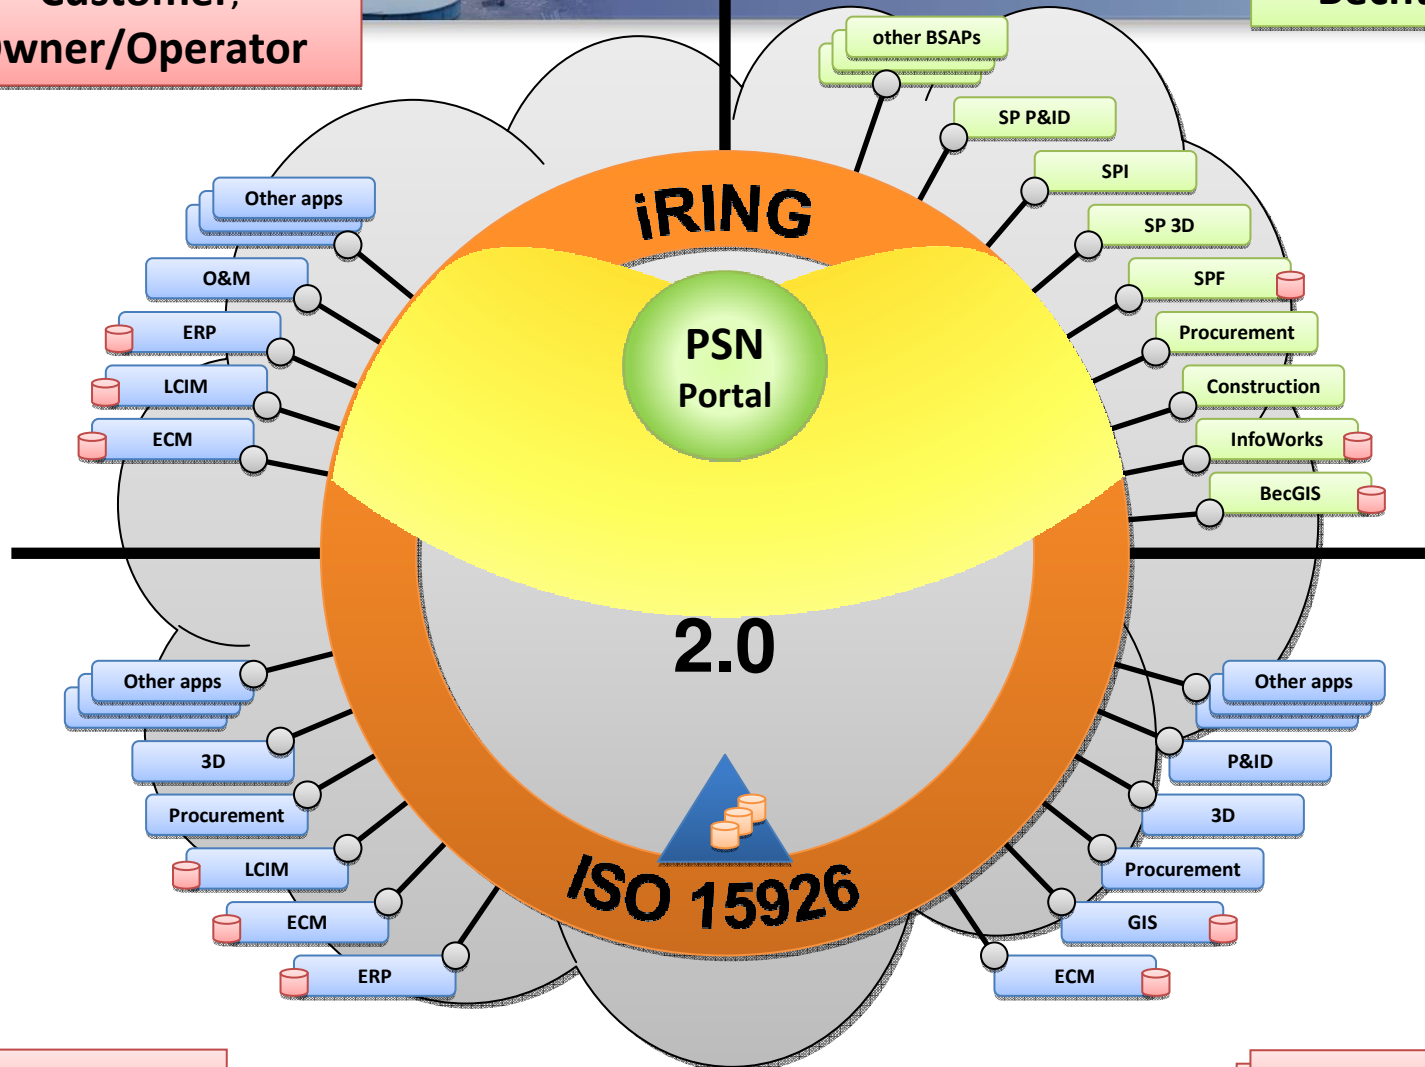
Customer, Owner/Operator

iRING

PSN Portal

2.0

ISO 15926

Other apps

O&M

ERP

LCIM

ECM

other BSAPs

SP P&ID

SPI

SP 3D

SPF

Procurement

Construction

InfoWorks

BecGIS

Other apps

3D

Procurement

LCIM

ECM

ERP

Other apps

P&ID

3D

Procurement

GIS

ECM